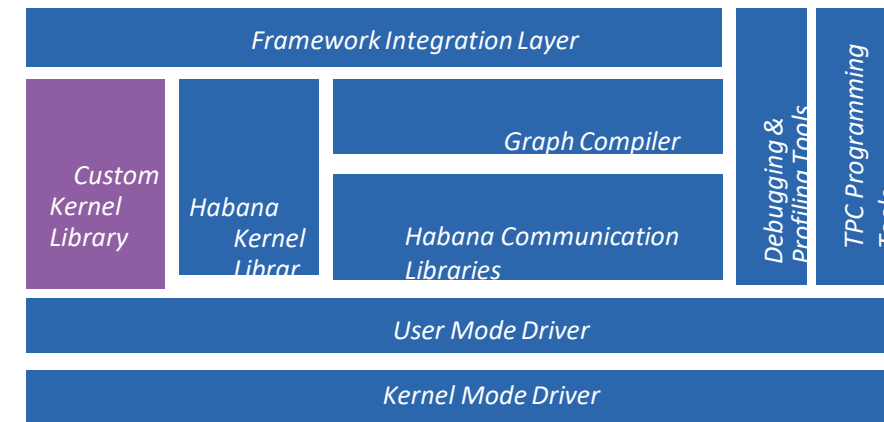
Framework Integration Layer

Custom Kernel Library

Habana Kernel Librar

Graph Compiler

Habana Communication Libraries

Debugging & Profiling Tools

TPC Programming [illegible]

User Mode Driver

Kernel Mode Driver